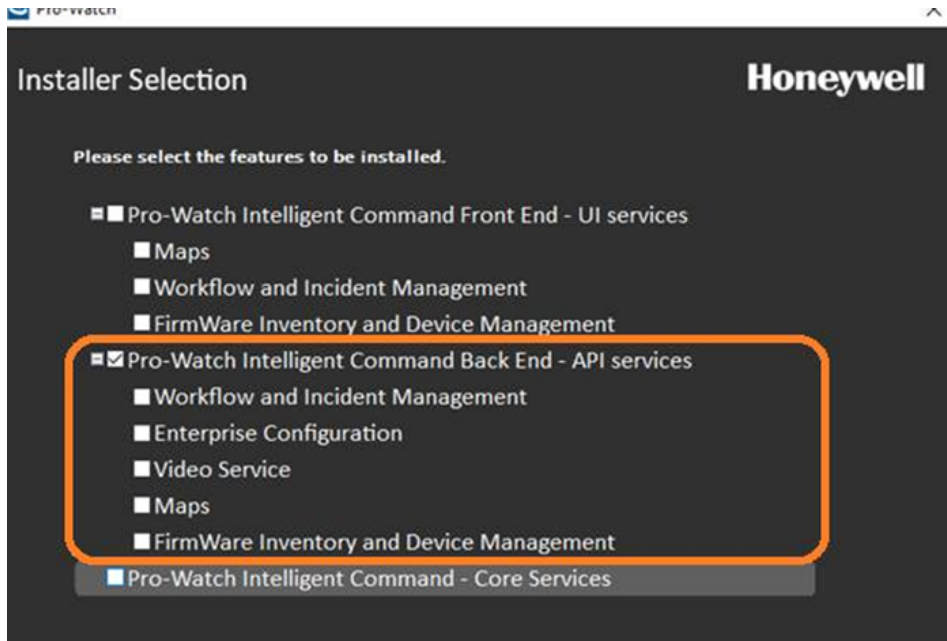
Pro-Watch

Installer Selection

Honeywell

Please select the features to be installed.

Pro-Watch Intelligent Command Front End - UI services

Maps

Workflow and Incident Management

FirmWare Inventory and Device Management

Pro-Watch Intelligent Command Back End - API services

Workflow and Incident Management

Enterprise Configuration

Video Service

Maps

FirmWare Inventory and Device Management

Pro-Watch Intelligent Command - Core Services